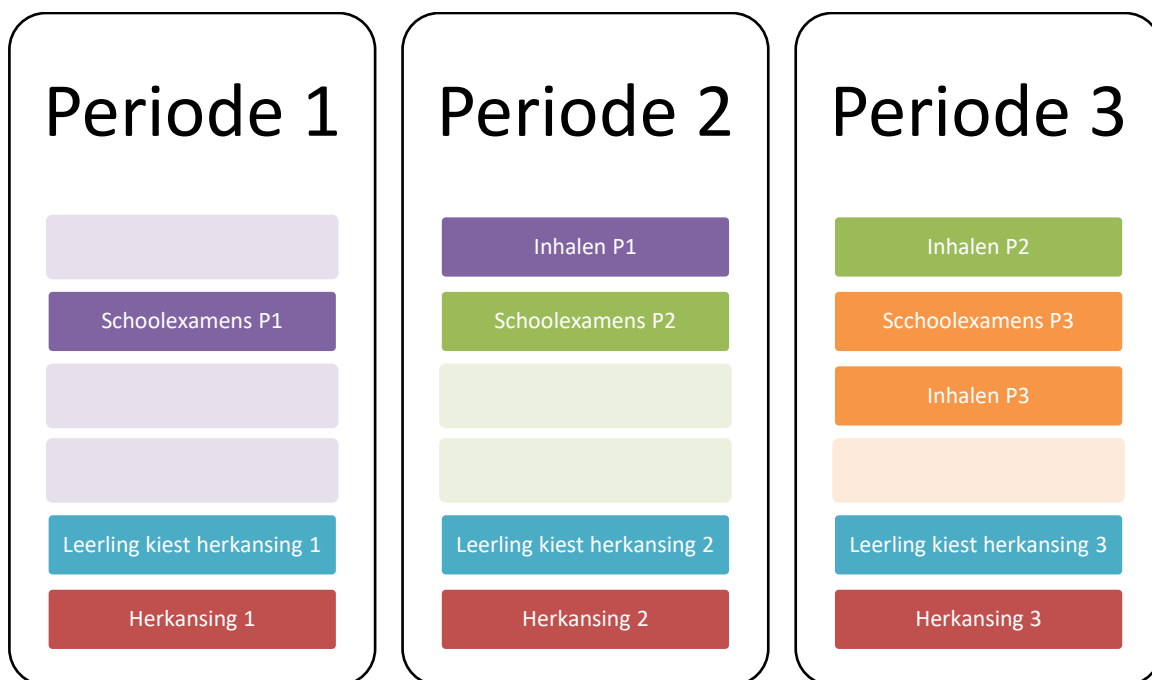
Periode 1

Schoolexamens P1

Leerling kiest herkansing 1

Herkansing 1

Periode 2

Inhalen P1

Schoolexamens P2

Leerling kiest herkansing 2

Herkansing 2

Periode 3

Inhalen P2

Scchoolexamens P3

Inhalen P3

Leerling kiest herkansing 3

Herkansing 3